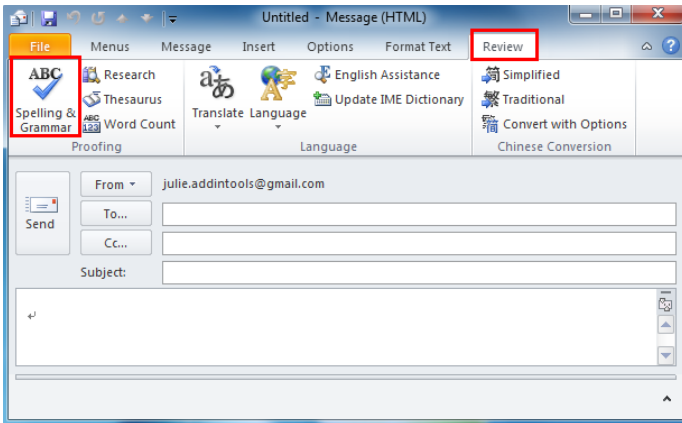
Untitled - Message (HTML)

File
Menus
Message
Insert
Options
Format Text
Review

ABC
Spelling & Grammar
Research
Thesaurus
ABC 123 Word Count
Proofing

Translate
Language
English Assistance
Update IME Dictionary
Language

Simplified
Traditional
Convert with Options
Chinese Conversion

Send
From ▾
julie.addintools@gmail.com
To...
Cc...
Subject: